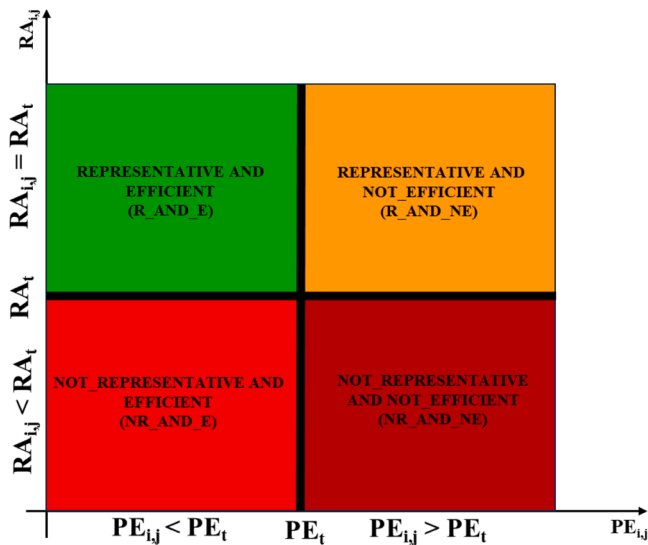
$RA_{i,j}$

$RA_{i,j} = RA_t$

$RA_t$

$RA_{i,j} < RA_t$

REPRESENTATIVE AND EFFICIENT (R_AND_E)

REPRESENTATIVE AND NOT_EFFICIENT (R_AND_NE)

NOT_REPRESENTATIVE AND EFFICIENT (NR_AND_E)

NOT_REPRESENTATIVE AND NOT_EFFICIENT (NR_AND_NE)

$PE_{i,j} < PE_t$ $PE_t$ $PE_{i,j} > PE_t$

$PE_{i,j}$